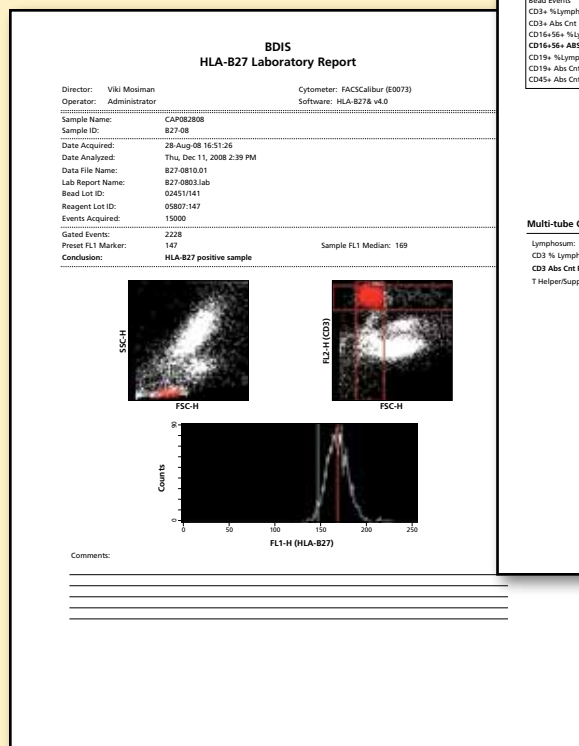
BDIS
HLA-B27 Laboratory Report

Director: Viki Mosiman
Operator: Administrator
Cytometer: FACSCalibur (E0073)
Software: HLA-B27& v4.0

Sample Name: CAP082808
Sample ID: B27-08

Date Acquired: 28-Aug-08 16:51:26
Date Analyzed: Thu, Dec 11, 2008 2:39 PM
Data File Name: B27-0810.01
Lab Report Name: B27-0803.lab
Bead Lot ID: 02451/141
Reagent Lot ID: 05807:147
Events Acquired: 15000

Gated Events: 2228
Preset FL1 Marker: 147
Sample FL1 Median: 169
Conclusion: HLA-B27 positive sample

SSC-H
FSC-H
FL2-H (CD3)
FSC-H

Counts
90
0
0 50 100 150 200 250
FL1-H (HLA-B27)

Comments:

Bead Events
CD3+ %Lymph
CD3+ Abs Cnt
CD16+56+ %Ly
CD16+56+ ABS
CD19+ %Lymp
CD19+ Abs Cnt
CD45+ Abs Cnt

Multi-tube C
Lymphosum:
CD3 % Lymph
CD3 Abs Cnt
T Helper/Supp